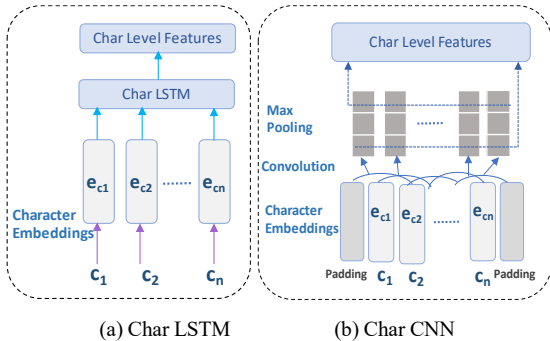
Char Level Features

Char LSTM

$e_{c1}$ $e_{c2}$ ...... $e_{cn}$

Character Embeddings

$c_1$ $c_2$ $c_n$

Char Level Features

Max Pooling

......

Convolution

Character Embeddings

$e_{c1}$ $e_{c2}$ ...... $e_{cn}$

Padding $c_1$ $c_2$ $c_n$ Padding

(a) Char LSTM

(b) Char CNN